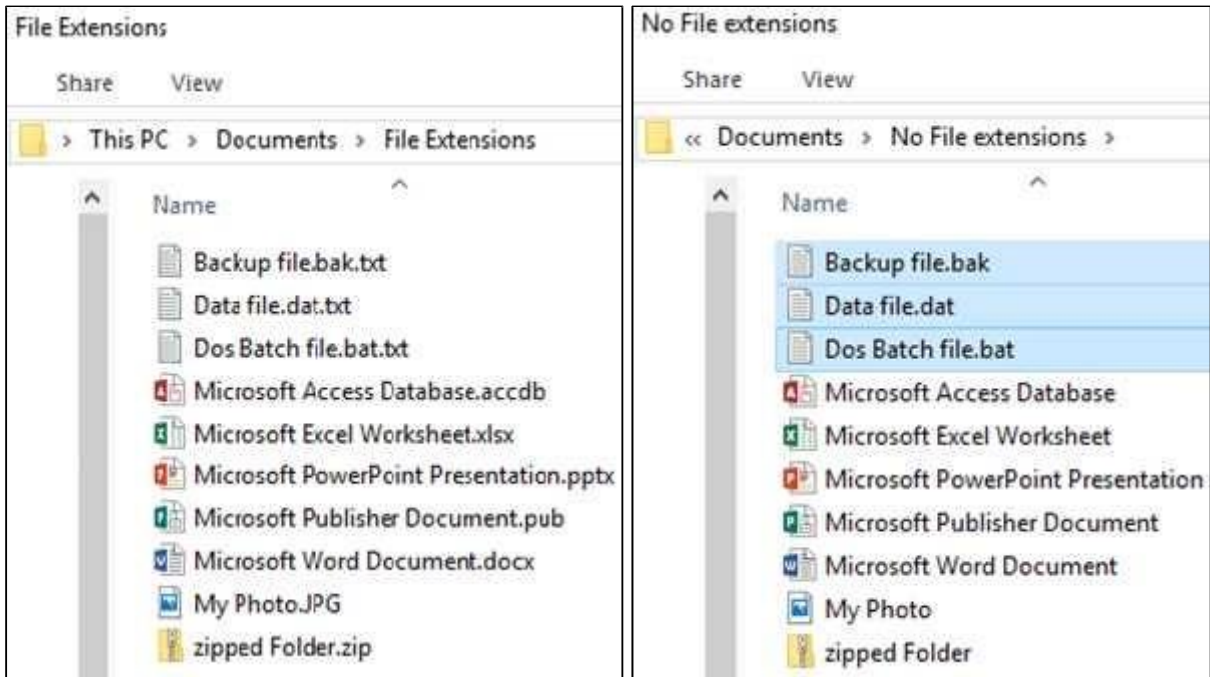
File Extensions

Share View

> This PC > Documents > File Extensions

Name

Backup file.bak.txt
Data file.dat.txt
Dos Batch file.bat.txt
Microsoft Access Database.accdb
Microsoft Excel Worksheet.xlsx
Microsoft PowerPoint Presentation.pptx
Microsoft Publisher Document.pub
Microsoft Word Document.docx
My Photo.JPG
zipped Folder.zip

No File extensions

Share View

« Documents > No File extensions >

Name

Backup file.bak
Data file.dat
Dos Batch file.bat
Microsoft Access Database
Microsoft Excel Worksheet
Microsoft PowerPoint Presentation
Microsoft Publisher Document
Microsoft Word Document
My Photo
zipped Folder